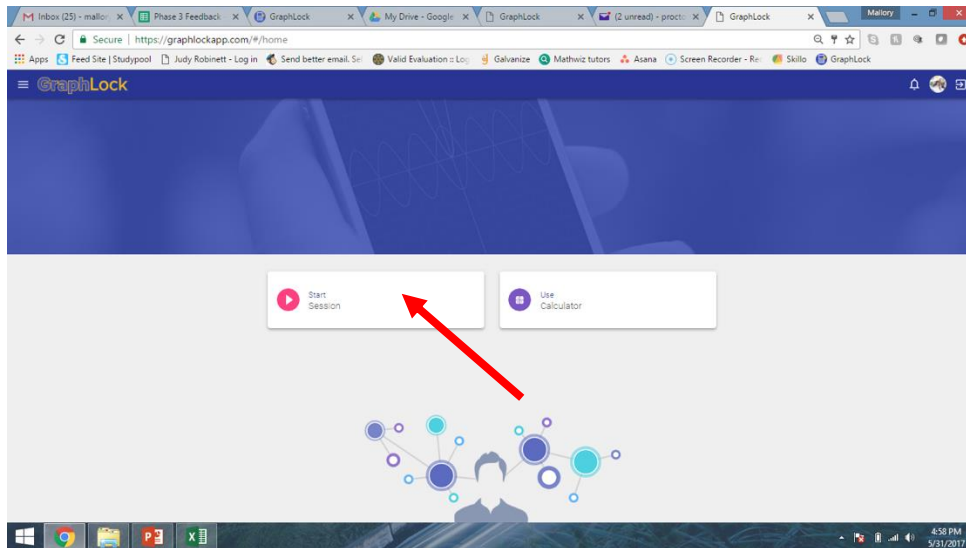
Inbox (25) - mallor ×
Phase 3 Feedback ×
GraphLock ×
My Drive - Google ×
GraphLock ×
(2 unread) - procto ×
GraphLock ×
Mallory

Secure | https://graphlockapp.com/#/home

Apps
Feed Site | Studypool
Judy Robinett - Log in
Send better email. Se
Valid Evaluation :: Log
Galvanize
Mathwiz tutors
Asana
Screen Recorder - Re
Skillo
GraphLock

GraphLock

Start
Session

Use
Calculator

4:58 PM
5/31/2017